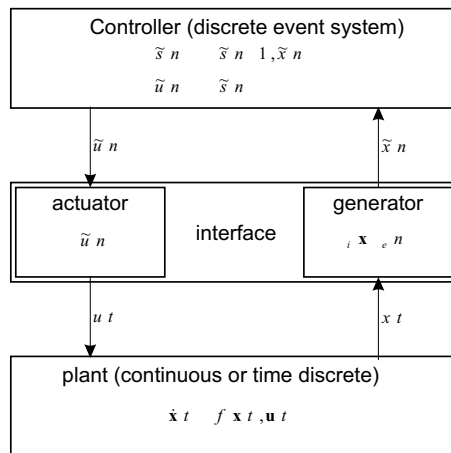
Controller (discrete event system)
$\tilde{s}$ $n$ $\tilde{s}$ $n$ 1, $\tilde{x}$ $n$
$\tilde{u}$ $n$ $\tilde{s}$ $n$

$\tilde{u}$ $n$

$\tilde{x}$ $n$

actuator
$\tilde{u}$ $n$

interface

generator
$_i$ $\mathbf{x}$ $_e$ $n$

$u$ $t$

$x$ $t$

plant (continuous or time discrete)
$\dot{\mathbf{x}}$ $t$ $f$ $\mathbf{x}$ $t$ , $\mathbf{u}$ $t$